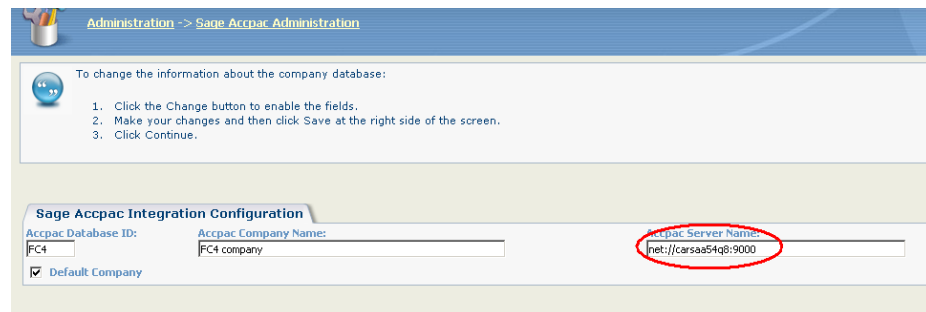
Administration -> Sage Accpac Administration

To change the information about the company database:

1. Click the Change button to enable the fields.
2. Make your changes and then click Save at the right side of the screen.
3. Click Continue.

Sage Accpac Integration Configuration

Accpac Database ID:
FC4

Accpac Company Name:
FC4 company

Accpac Server Name:
net://carsaa54q8:9000

☑ Default Company